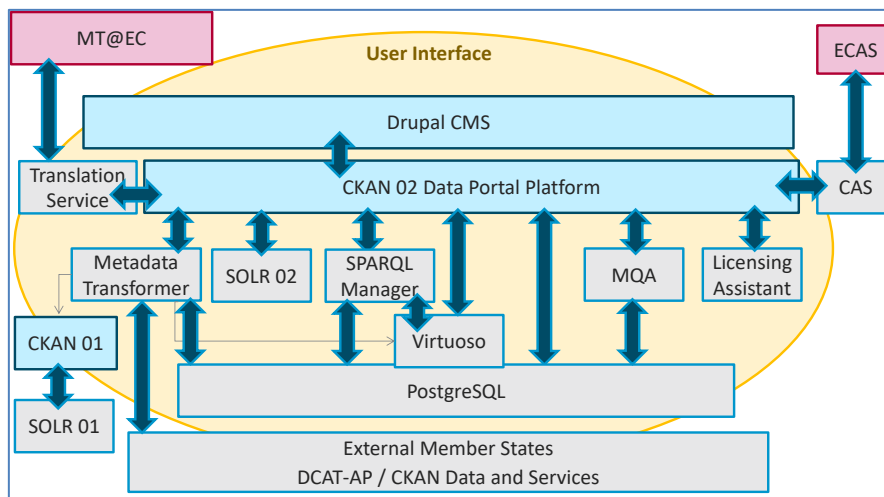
MT@EC

User Interface

ECAS

Drupal CMS

Translation Service

CKAN 02 Data Portal Platform

CAS

Metadata Transformer

SOLR 02

SPARQL Manager

MQA

Licensing Assistant

CKAN 01

Virtuoso

SOLR 01

PostgreSQL

External Member States
DCAT-AP / CKAN Data and Services